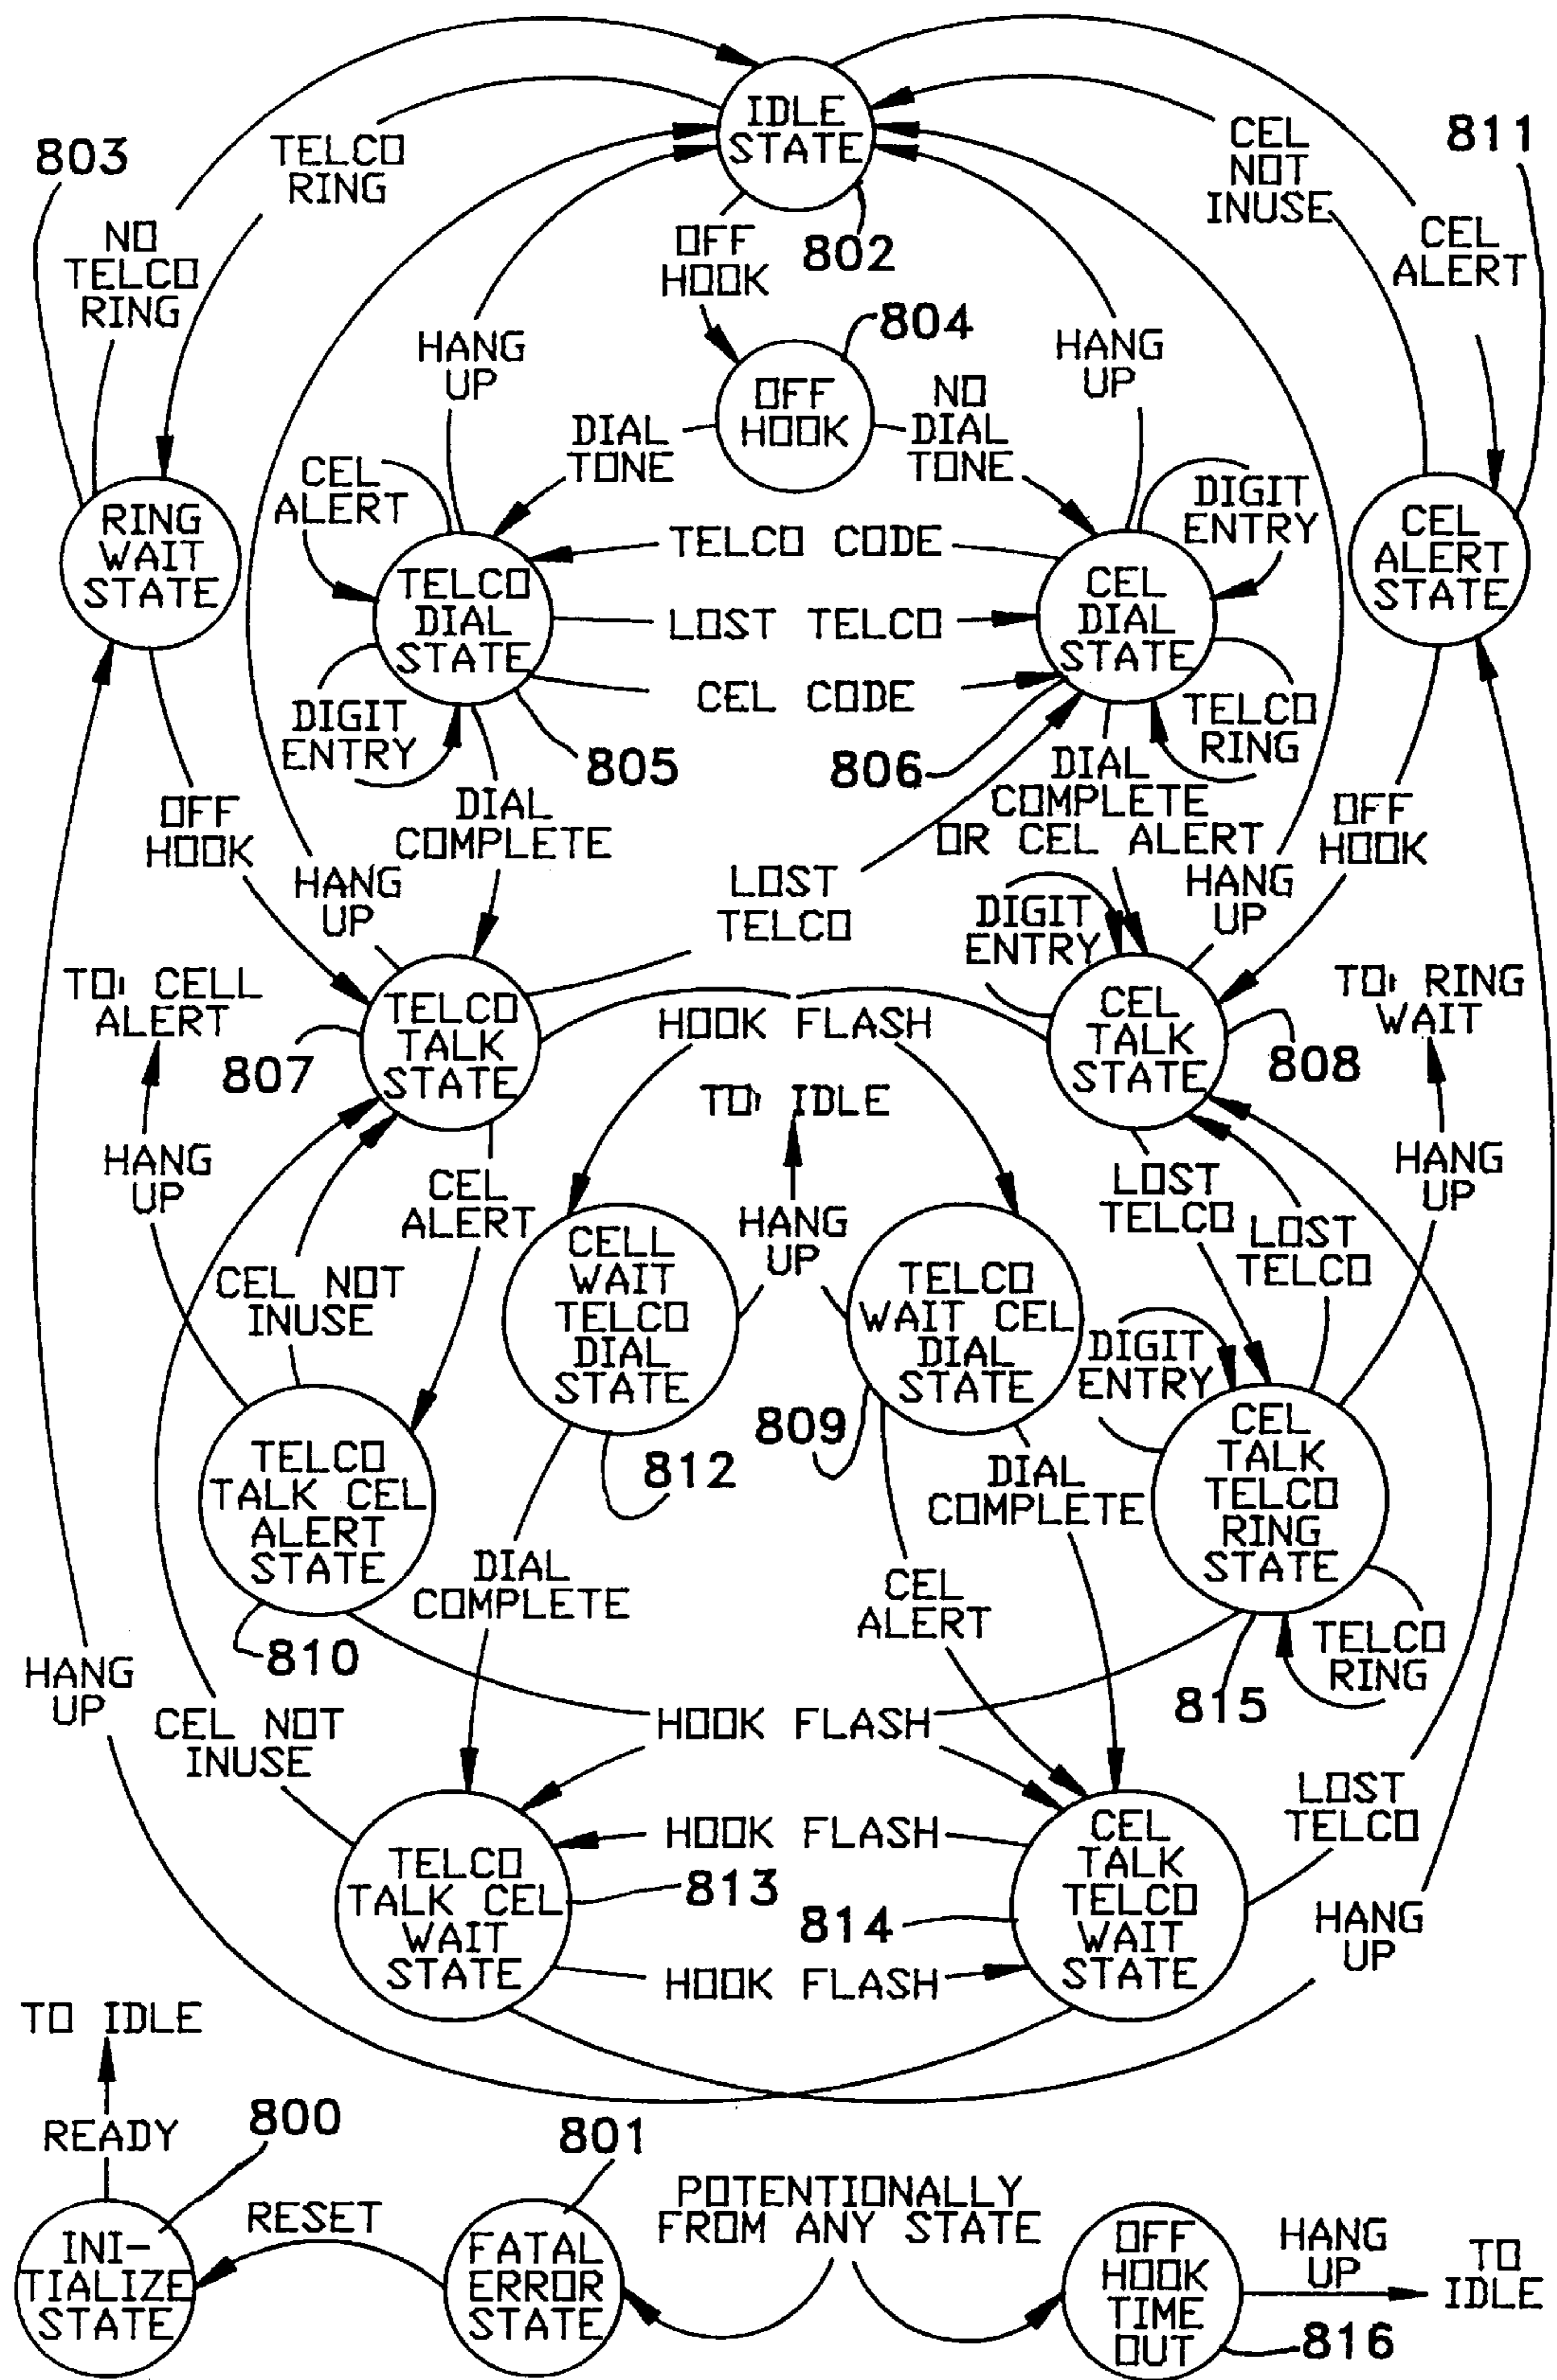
IDLE STATE

803

TELCO RING

NO TELCO RING

802

CEL NOT INUSE

811

CEL ALERT

OFF HOOK

804

HANG UP

OFF HOOK

HANG UP

NO DIAL TONE

DIAL TONE

CEL ALERT

DIGIT ENTRY

RING WAIT STATE

TELCO CODE

CEL ALERT STATE

TELCO DIAL STATE

LOST TELCO

CEL DIAL STATE

CEL CODE

DIGIT ENTRY

TELCO RING

805

806

DIAL COMPLETE

DIAL COMPLETE OR CEL ALERT

OFF HOOK

OFF HOOK

HANG UP

LOST TELCO

HANG UP

DIGIT ENTRY

TO CELL ALERT

TELCO TALK STATE

HOOK FLASH

CEL TALK STATE

TO RING WAIT

807

808

TO IDLE

HANG UP

HANG UP

CEL ALERT

HANG UP

LOST TELCO

HANG UP

LOST TELCO

CEL NOT INUSE

CELL WAIT TELCO DIAL STATE

TELCO WAIT CEL DIAL STATE

DIGIT ENTRY

TELCO TALK CEL ALERT STATE

809

CEL TALK TELCO RING STATE

812

DIAL COMPLETE

DIAL COMPLETE

CEL ALERT

810

TELCO RING

HANG UP

815

CEL NOT INUSE

HOOK FLASH

LOST TELCO

HOOK FLASH

TELCO TALK CEL WAIT STATE

813

CEL TALK TELCO WAIT STATE

814

HANG UP

HOOK FLASH

TO IDLE

READY

800

801

RESET

POTENTIONALLY FROM ANY STATE

HANG UP

TO IDLE

INI-TIALIZE STATE

FATAL ERROR STATE

OFF HOOK TIME OUT

816